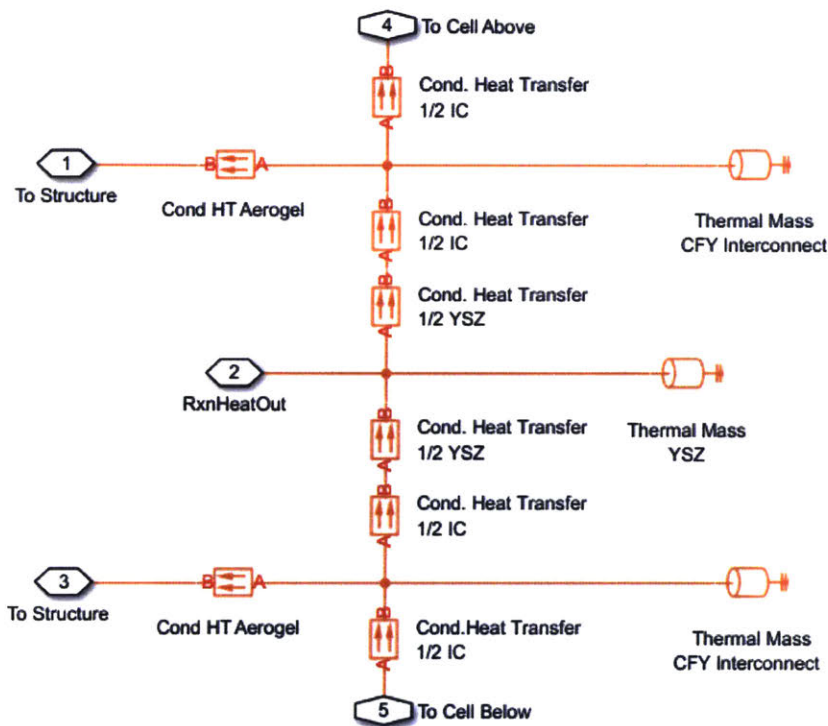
4 To Cell Above

B A Cond. Heat Transfer 1/2 IC

1 To Structure

B A Cond HT Aerogel

B A Cond. Heat Transfer 1/2 IC

Thermal Mass CFY Interconnect

B A Cond. Heat Transfer 1/2 YSZ

2 RxnHeatOut

Thermal Mass YSZ

B A Cond. Heat Transfer 1/2 YSZ

B A Cond. Heat Transfer 1/2 IC

3 To Structure

B A Cond HT Aerogel

B A Cond.Heat Transfer 1/2 IC

Thermal Mass CFY Interconnect

5 To Cell Below